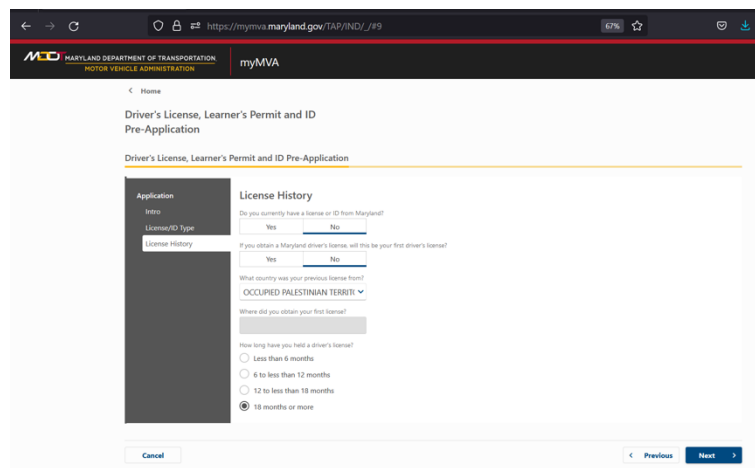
https://mymva.maryland.gov/TAP/IND/_/#9

67%

MDOT MARYLAND DEPARTMENT OF TRANSPORTATION
MOTOR VEHICLE ADMINISTRATION

myMVA

< Home

Driver's License, Learner's Permit and ID Pre-Application

Driver's License, Learner's Permit and ID Pre-Application

Application
Intro
License/ID Type
License History

License History

Do you currently have a license or ID from Maryland?
Yes
No

If you obtain a Maryland driver's license, will this be your first driver's license?
Yes
No

What country was your previous license from?
OCCUPIED PALESTINIAN TERRITC

Where did you obtain your first license?

How long have you held a driver's license?
Less than 6 months
6 to less than 12 months
12 to less than 18 months
18 months or more

Cancel

< Previous

Next >